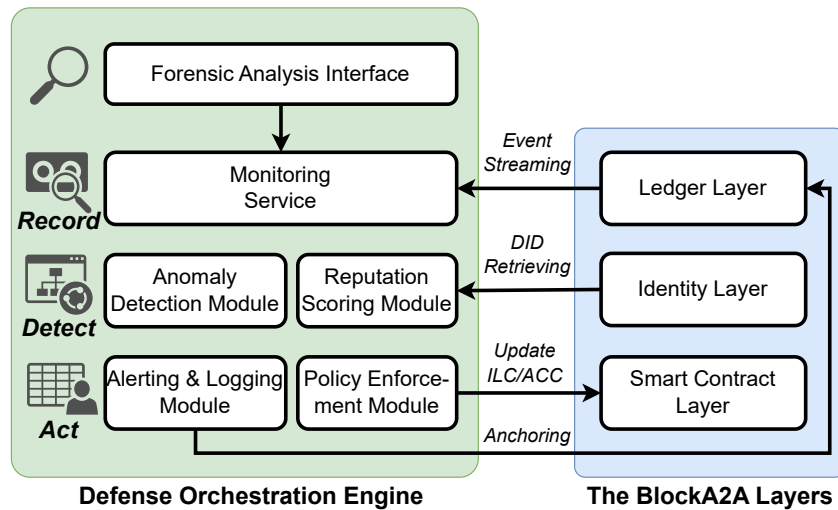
Forensic Analysis Interface

Monitoring Service

Record

Anomaly Detection Module

Reputation Scoring Module

Detect

Alerting & Logging Module

Policy Enforcement Module

Act

Event Streaming

DID Retrieving

Update ILC/ACC

Anchoring

Ledger Layer

Identity Layer

Smart Contract Layer

Defense Orchestration Engine

The BlockA2A Layers